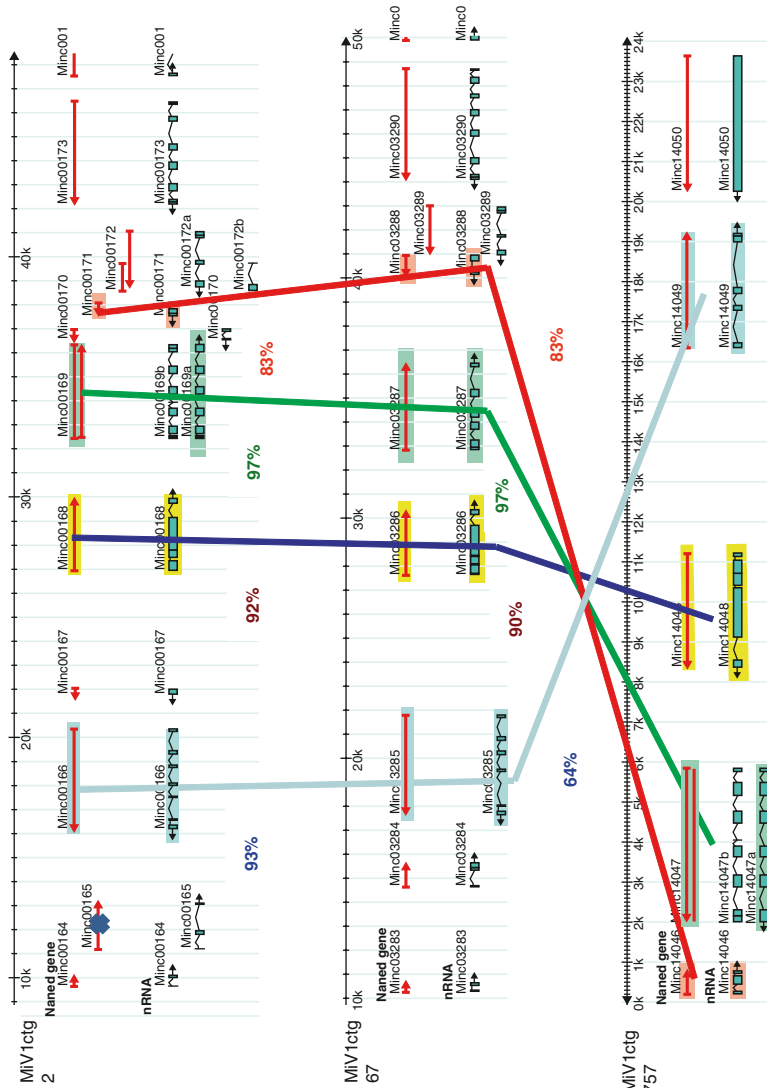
MiV1ctg 2

10k
20k
30k
40k

Naned gene
Minc00164
Minc00165
Minc00166
Minc00167
Minc00168
Minc00169
Minc00170
Minc00171
Minc00172
Minc00173
Minc001

nRNA
Minc00164
Minc00165
Minc00166
Minc00167
Minc00168
Minc00169a
Minc00169b
Minc00170
Minc00171
Minc00172a
Minc00172b
Minc00173
Minc001

93%
92%
97%
83%

MiV1ctg 67

10k
20k
30k
40k
50k

Naned gene
Minc03283
Minc03284
Minc03285
Minc03286
Minc03287
Minc03288
Minc03289
Minc03290
Minc0

nRNA
Minc03283
Minc03284
Minc03285
Minc03286
Minc03287
Minc03288
Minc03289
Minc03290
Minc0

64%
90%
97%
83%

MiV1ctg 757

0k
1k
2k
3k
4k
5k
6k
7k
8k
9k
10k
11k
12k
13k
14k
15k
16k
17k
18k
19k
20k
21k
22k
23k
24k

Naned gene
Minc14046
Minc14047
Minc14048
Minc14049
Minc14050

nRNA
Minc14046
Minc14047a
Minc14047b
Minc14048
Minc14049
Minc14050